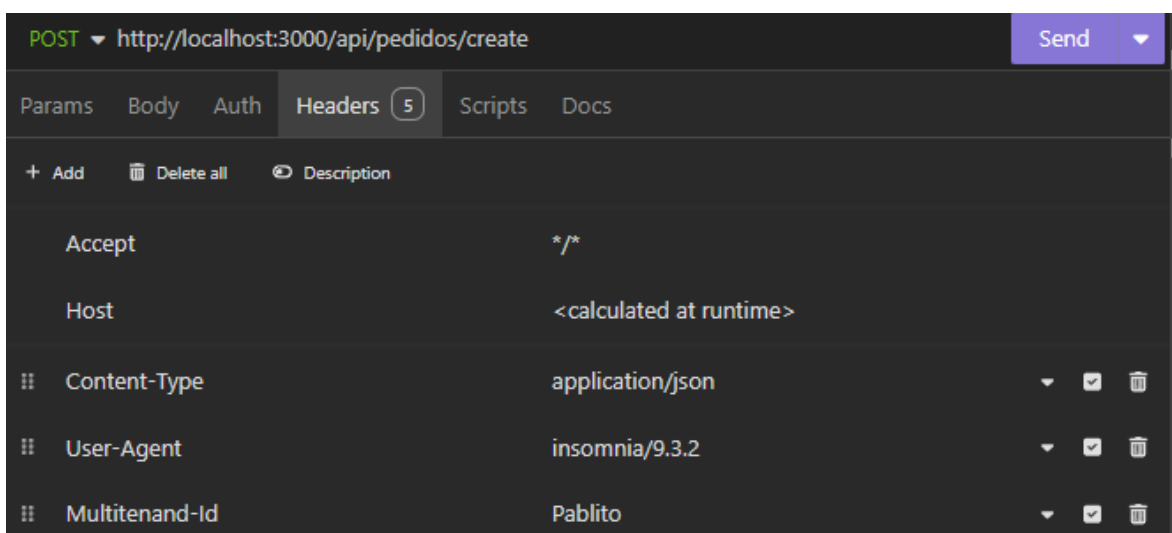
POST http://localhost:3000/api/pedidos/create

Send

Params Body Auth Headers 5 Scripts Docs

+ Add Delete all Description

| | |
|---|---|
| Accept | */* |
| Host | <calculated at runtime> |
| Content-Type | application/json |
| User-Agent | insomnia/9.3.2 |
| Multitenand-Id | Pablito |